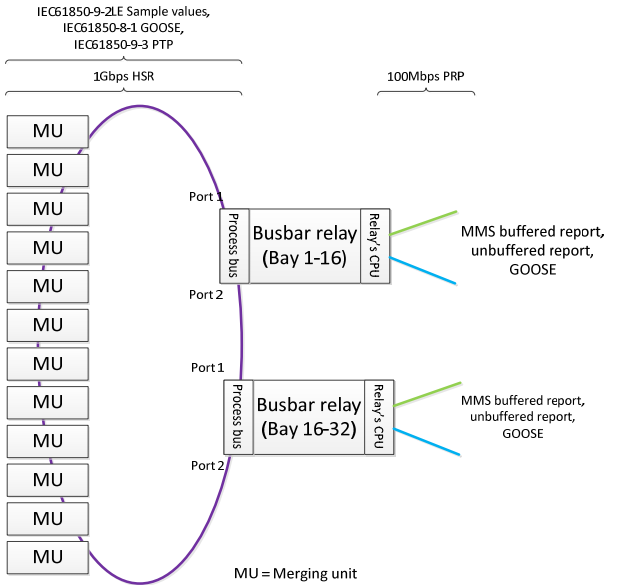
IEC61850-9-2LE Sample values,
IEC61850-8-1 GOOSE,
IEC61850-9-3 PTP

1Gbps HSR

100Mbps PRP

MU
MU
MU
MU
MU
MU
MU
MU
MU
MU
MU
MU

Port 1
Process bus
Busbar relay (Bay 1-16)
Relay's CPU
Port 2

MMS buffered report, unbuffered report, GOOSE

Port 1
Process bus
Busbar relay (Bay 16-32)
Relay's CPU
Port 2

MMS buffered report, unbuffered report, GOOSE

MU = Merging unit